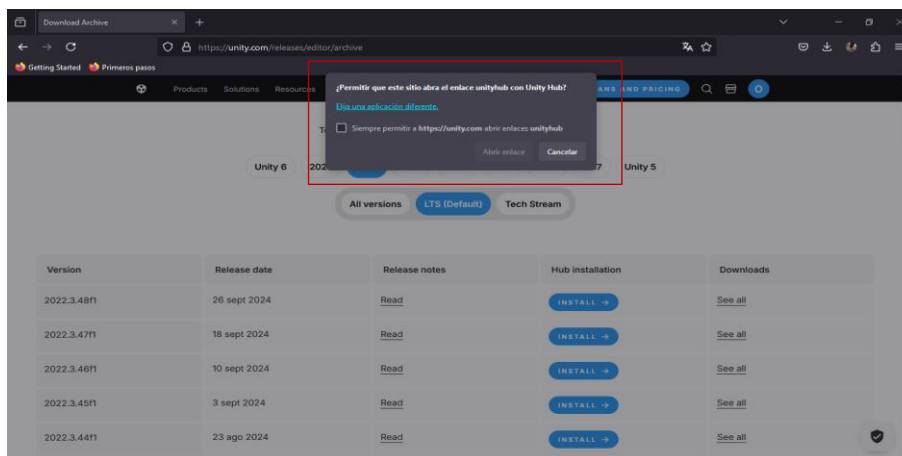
Download Archive ×  +

https://unity.com/releases/editor/archive

Getting Started  Primeros pasos

Products  Solutions  Resources

¿Permitir que este sitio abra el enlace unityhub con Unity Hub?

Elija una aplicación diferente.

Siempre permitir a https://unity.com abrir enlaces unityhub

Abrir enlace  Cancelar

ANS AND PRICING

T

Unity 6  202  7  Unity 5

All versions  LTS (Default)  Tech Stream

| Version | Release date | Release notes | Hub installation | Downloads |
|---|---|---|---|---|
| 2022.3.48f1 | 26 sept 2024 | Read | INSTALL → | See all |
| 2022.3.47f1 | 18 sept 2024 | Read | INSTALL → | See all |
| 2022.3.46f1 | 10 sept 2024 | Read | INSTALL → | See all |
| 2022.3.45f1 | 3 sept 2024 | Read | INSTALL → | See all |
| 2022.3.44f1 | 23 ago 2024 | Read | INSTALL → | See all |